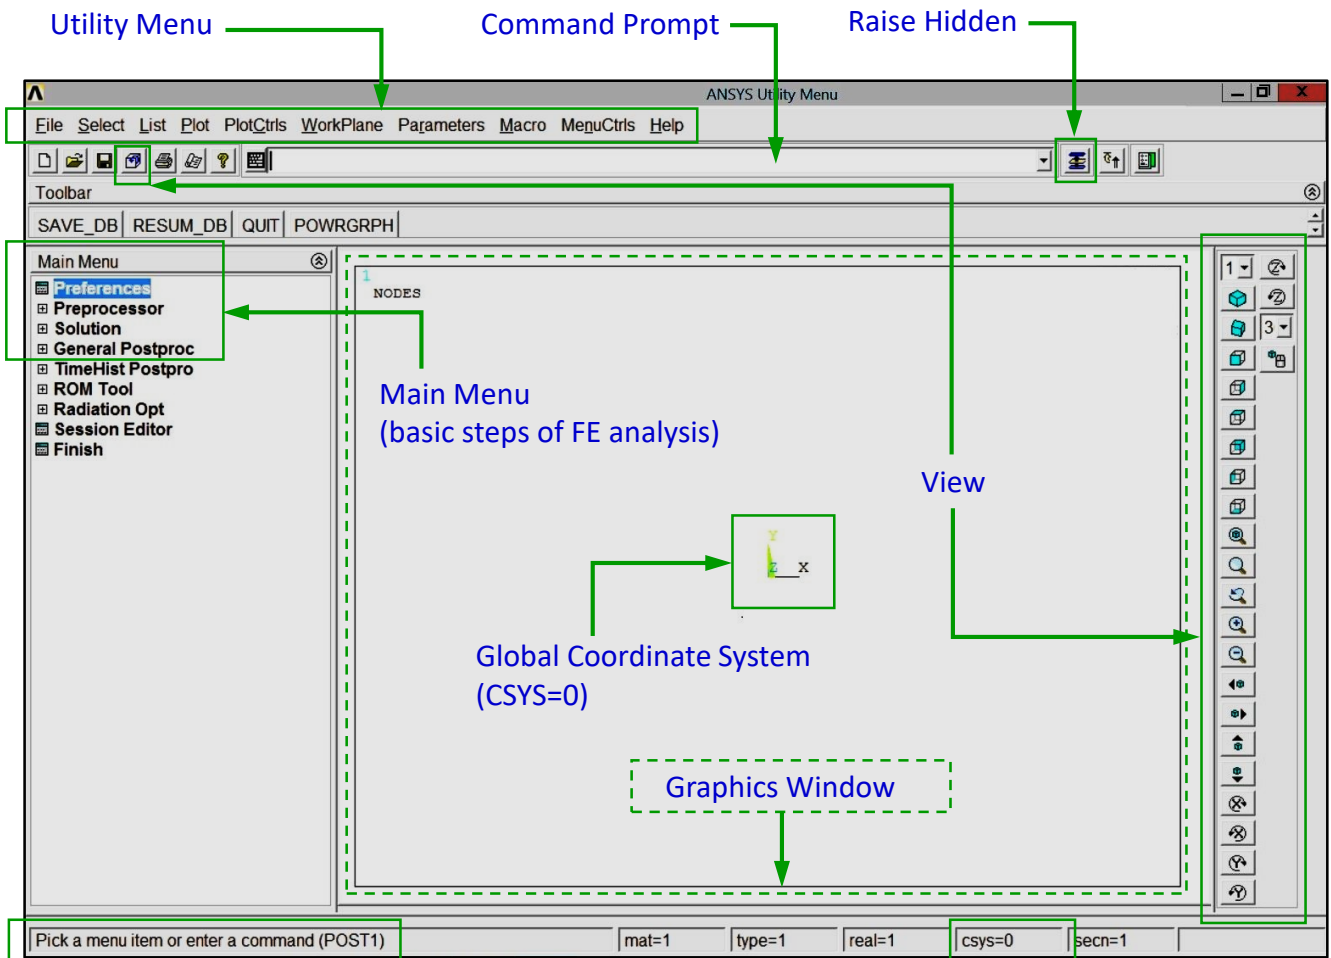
Utility Menu

Command Prompt

Raise Hidden

ANSYS Utility Menu

File Select List Plot PlotCtrls WorkPlane Parameters Macro MenuCtrls Help

Toolbar

SAVE_DB RESUM_DB QUIT POWRGRPH

Main Menu

Preferences
Preprocessor
Solution
General Postproc
TimeHist Postpro
ROM Tool
Radiation Opt
Session Editor
Finish

1
NODES

Main Menu
(basic steps of FE analysis)

View

Y
Z X

Global Coordinate System
(CSYS=0)

Graphics Window

1
3

Pick a menu item or enter a command (POST1)

mat=1

type=1

real=1

csys=0

secn=1